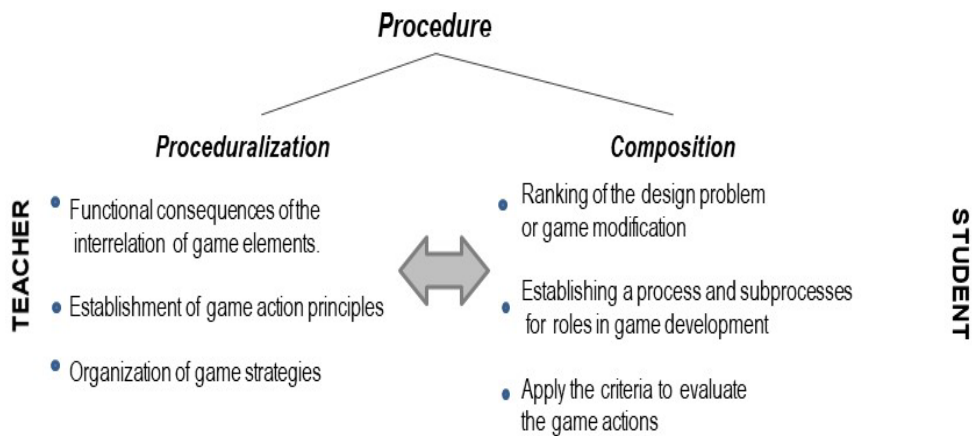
Procedure

Proceduralization

TEACHER

• Functional consequences of the interrelation of game elements.

• Establishment of game action principles

• Organization of game strategies

Composition

• Ranking of the design problem or game modification

• Establishing a process and subprocesses for roles in game development

• Apply the criteria to evaluate the game actions

STUDENT